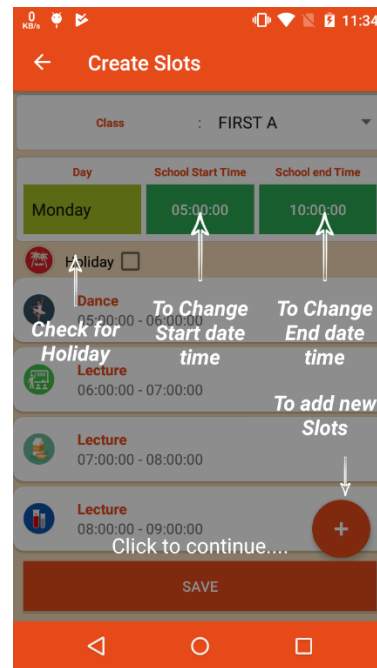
0 KB/s

11:34

Create Slots

Class : FIRST A

| Day | School Start Time | School end Time |
|---|---|---|
| Monday | 05:00:00 | 10:00:00 |

Holiday

Dance
05:00:00 - 06:00:00

Check for Holiday

To Change Start date time

To Change End date time

Lecture
06:00:00 - 07:00:00

To add new Slots

Lecture
07:00:00 - 08:00:00

Lecture
08:00:00 - 09:00:00

Click to continue....

+

SAVE